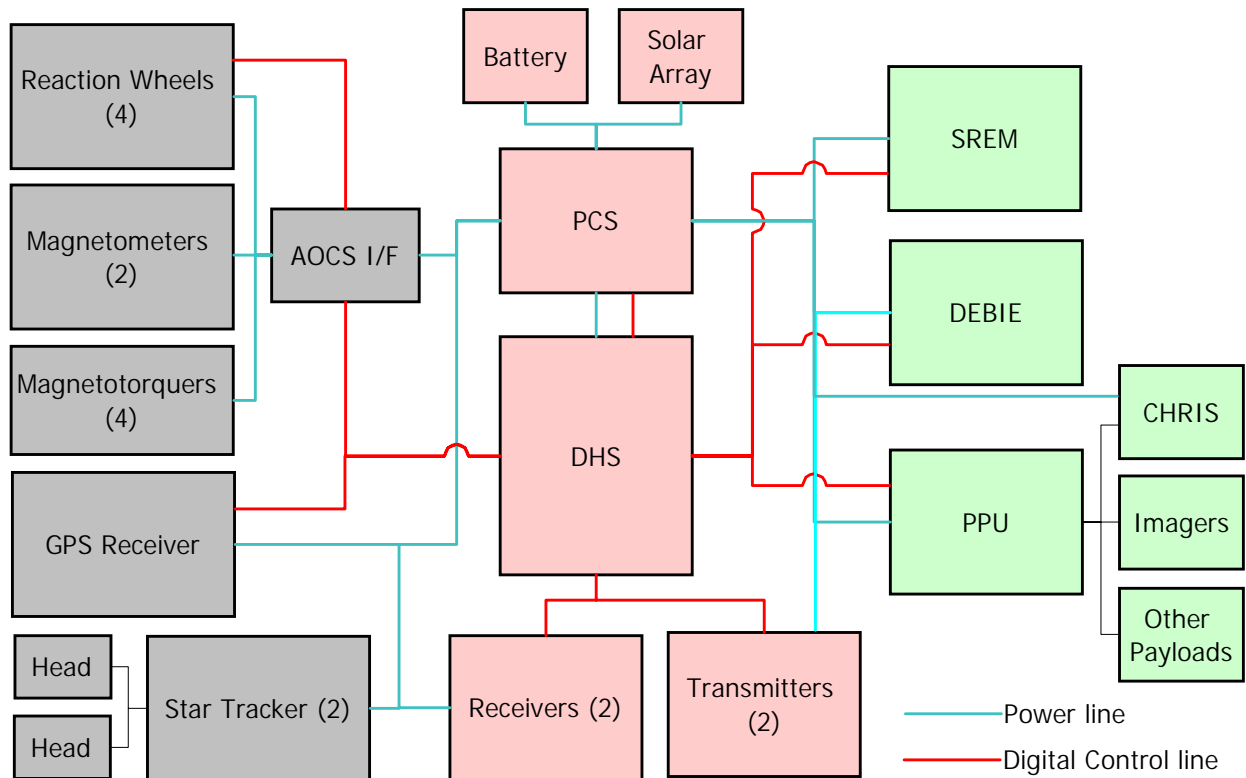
Reaction Wheels (4)

Magnetometers (2)

Magnetotorquers (4)

GPS Receiver

Head

Head

Star Tracker (2)

AOCS I/F

Battery

Solar Array

PCS

DHS

Receivers (2)

Transmitters (2)

SREM

DEBIE

CHRIS

PPU

Imagers

Other Payloads

Power line

Digital Control line